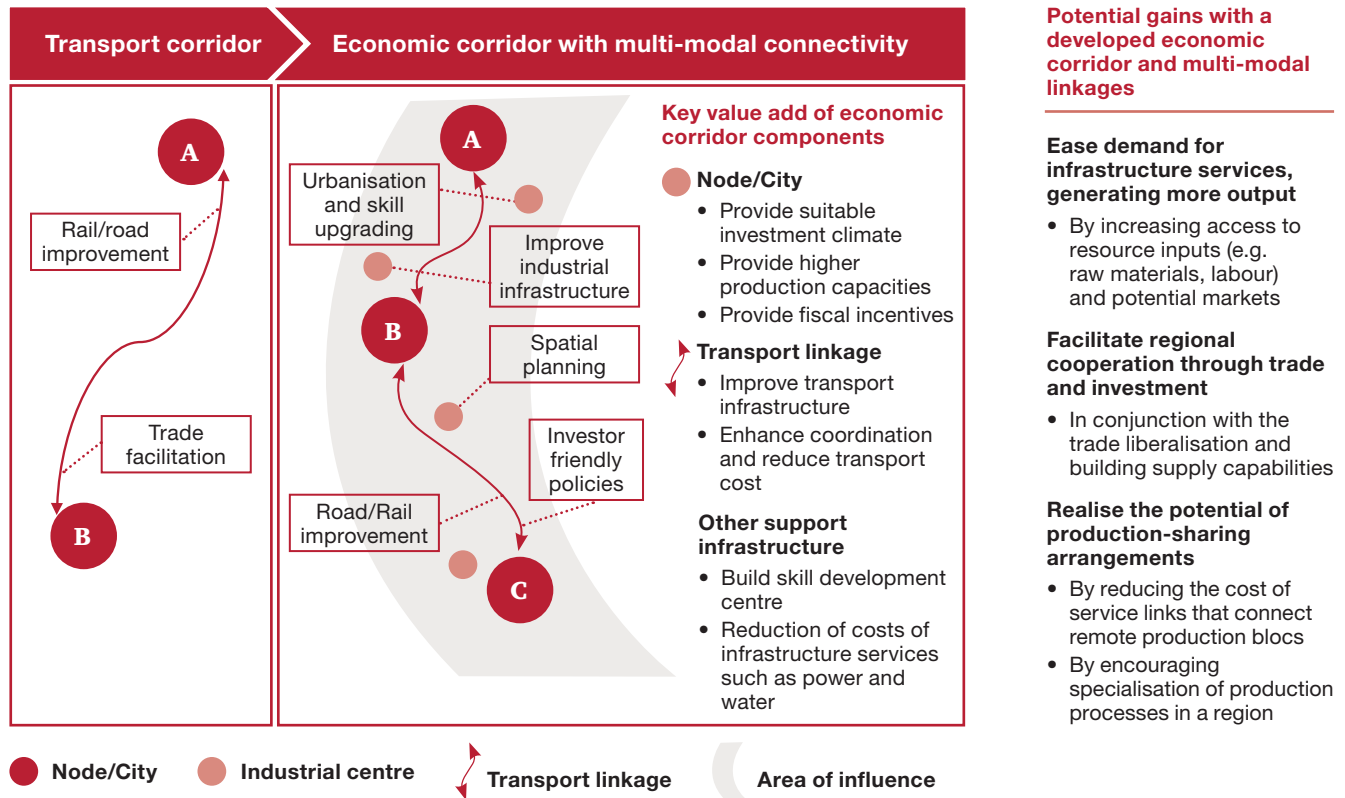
Transport corridor

Economic corridor with multi-modal connectivity

Potential gains with a developed economic corridor and multi-modal linkages

A

Rail/road improvement

Trade facilitation

B

A

Urbanisation and skill upgrading

Improve industrial infrastructure

B

Spatial planning

Investor friendly policies

Road/Rail improvement

C

Key value add of economic corridor components

Node/City
• Provide suitable investment climate
• Provide higher production capacities
• Provide fiscal incentives

Transport linkage
• Improve transport infrastructure
• Enhance coordination and reduce transport cost

Other support infrastructure
• Build skill development centre
• Reduction of costs of infrastructure services such as power and water

Ease demand for infrastructure services, generating more output
• By increasing access to resource inputs (e.g. raw materials, labour) and potential markets

Facilitate regional cooperation through trade and investment
• In conjunction with the trade liberalisation and building supply capabilities

Realise the potential of production-sharing arrangements
• By reducing the cost of service links that connect remote production blocs
• By encouraging specialisation of production processes in a region

Node/City

Industrial centre

Transport linkage

Area of influence